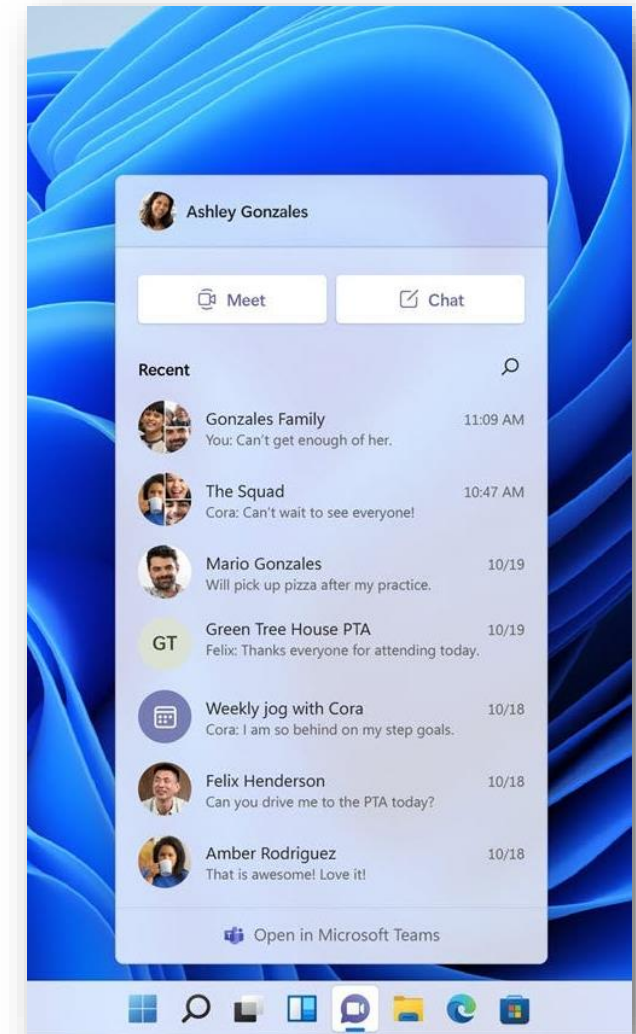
Ashley Gonzales

Meet

Chat

Recent

Gonzales Family
You: Can't get enough of her.
11:09 AM

The Squad
Cora: Can't wait to see everyone!
10:47 AM

Mario Gonzales
Will pick up pizza after my practice.
10/19

GT
Green Tree House PTA
Felix: Thanks everyone for attending today.
10/19

Weekly jog with Cora
Cora: I am so behind on my step goals.
10/18

Felix Henderson
Can you drive me to the PTA today?
10/18

Amber Rodriguez
That is awesome! Love it!
10/18

Open in Microsoft Teams